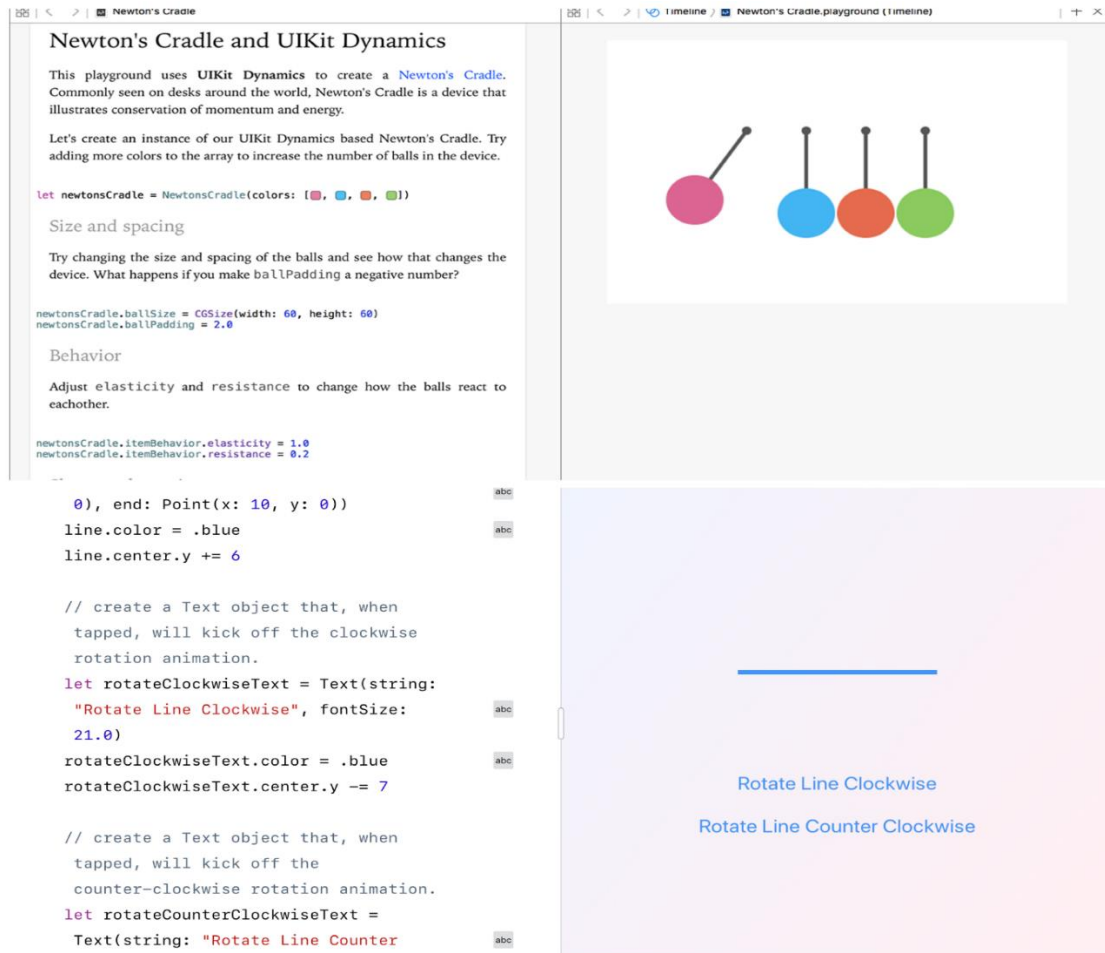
Newton's Cradle

Newton's Cradle and UIKit Dynamics

This playground uses UIKit Dynamics to create a Newton's Cradle. Commonly seen on desks around the world, Newton's Cradle is a device that illustrates conservation of momentum and energy.

Let's create an instance of our UIKit Dynamics based Newton's Cradle. Try adding more colors to the array to increase the number of balls in the device.

let newtonsCradle = NewtonsCradle(colors: [, , , ])

Size and spacing

Try changing the size and spacing of the balls and see how that changes the device. What happens if you make ballPadding a negative number?

newtonsCradle.ballSize = CGSize(width: 60, height: 60)
newtonsCradle.ballPadding = 2.0

Behavior

Adjust elasticity and resistance to change how the balls react to eachother.

newtonsCradle.itemBehavior.elasticity = 1.0
newtonsCradle.itemBehavior.resistance = 0.2

Timeline 〉 Newton's Cradle.playground (Timeline)

0), end: Point(x: 10, y: 0))
line.color = .blue
line.center.y += 6

// create a Text object that, when tapped, will kick off the clockwise rotation animation.
let rotateClockwiseText = Text(string: "Rotate Line Clockwise", fontSize: 21.0)
rotateClockwiseText.color = .blue
rotateClockwiseText.center.y -= 7

// create a Text object that, when tapped, will kick off the counter-clockwise rotation animation.
let rotateCounterClockwiseText = Text(string: "Rotate Line Counter

abc
abc
abc
abc
abc

Rotate Line Clockwise
Rotate Line Counter Clockwise